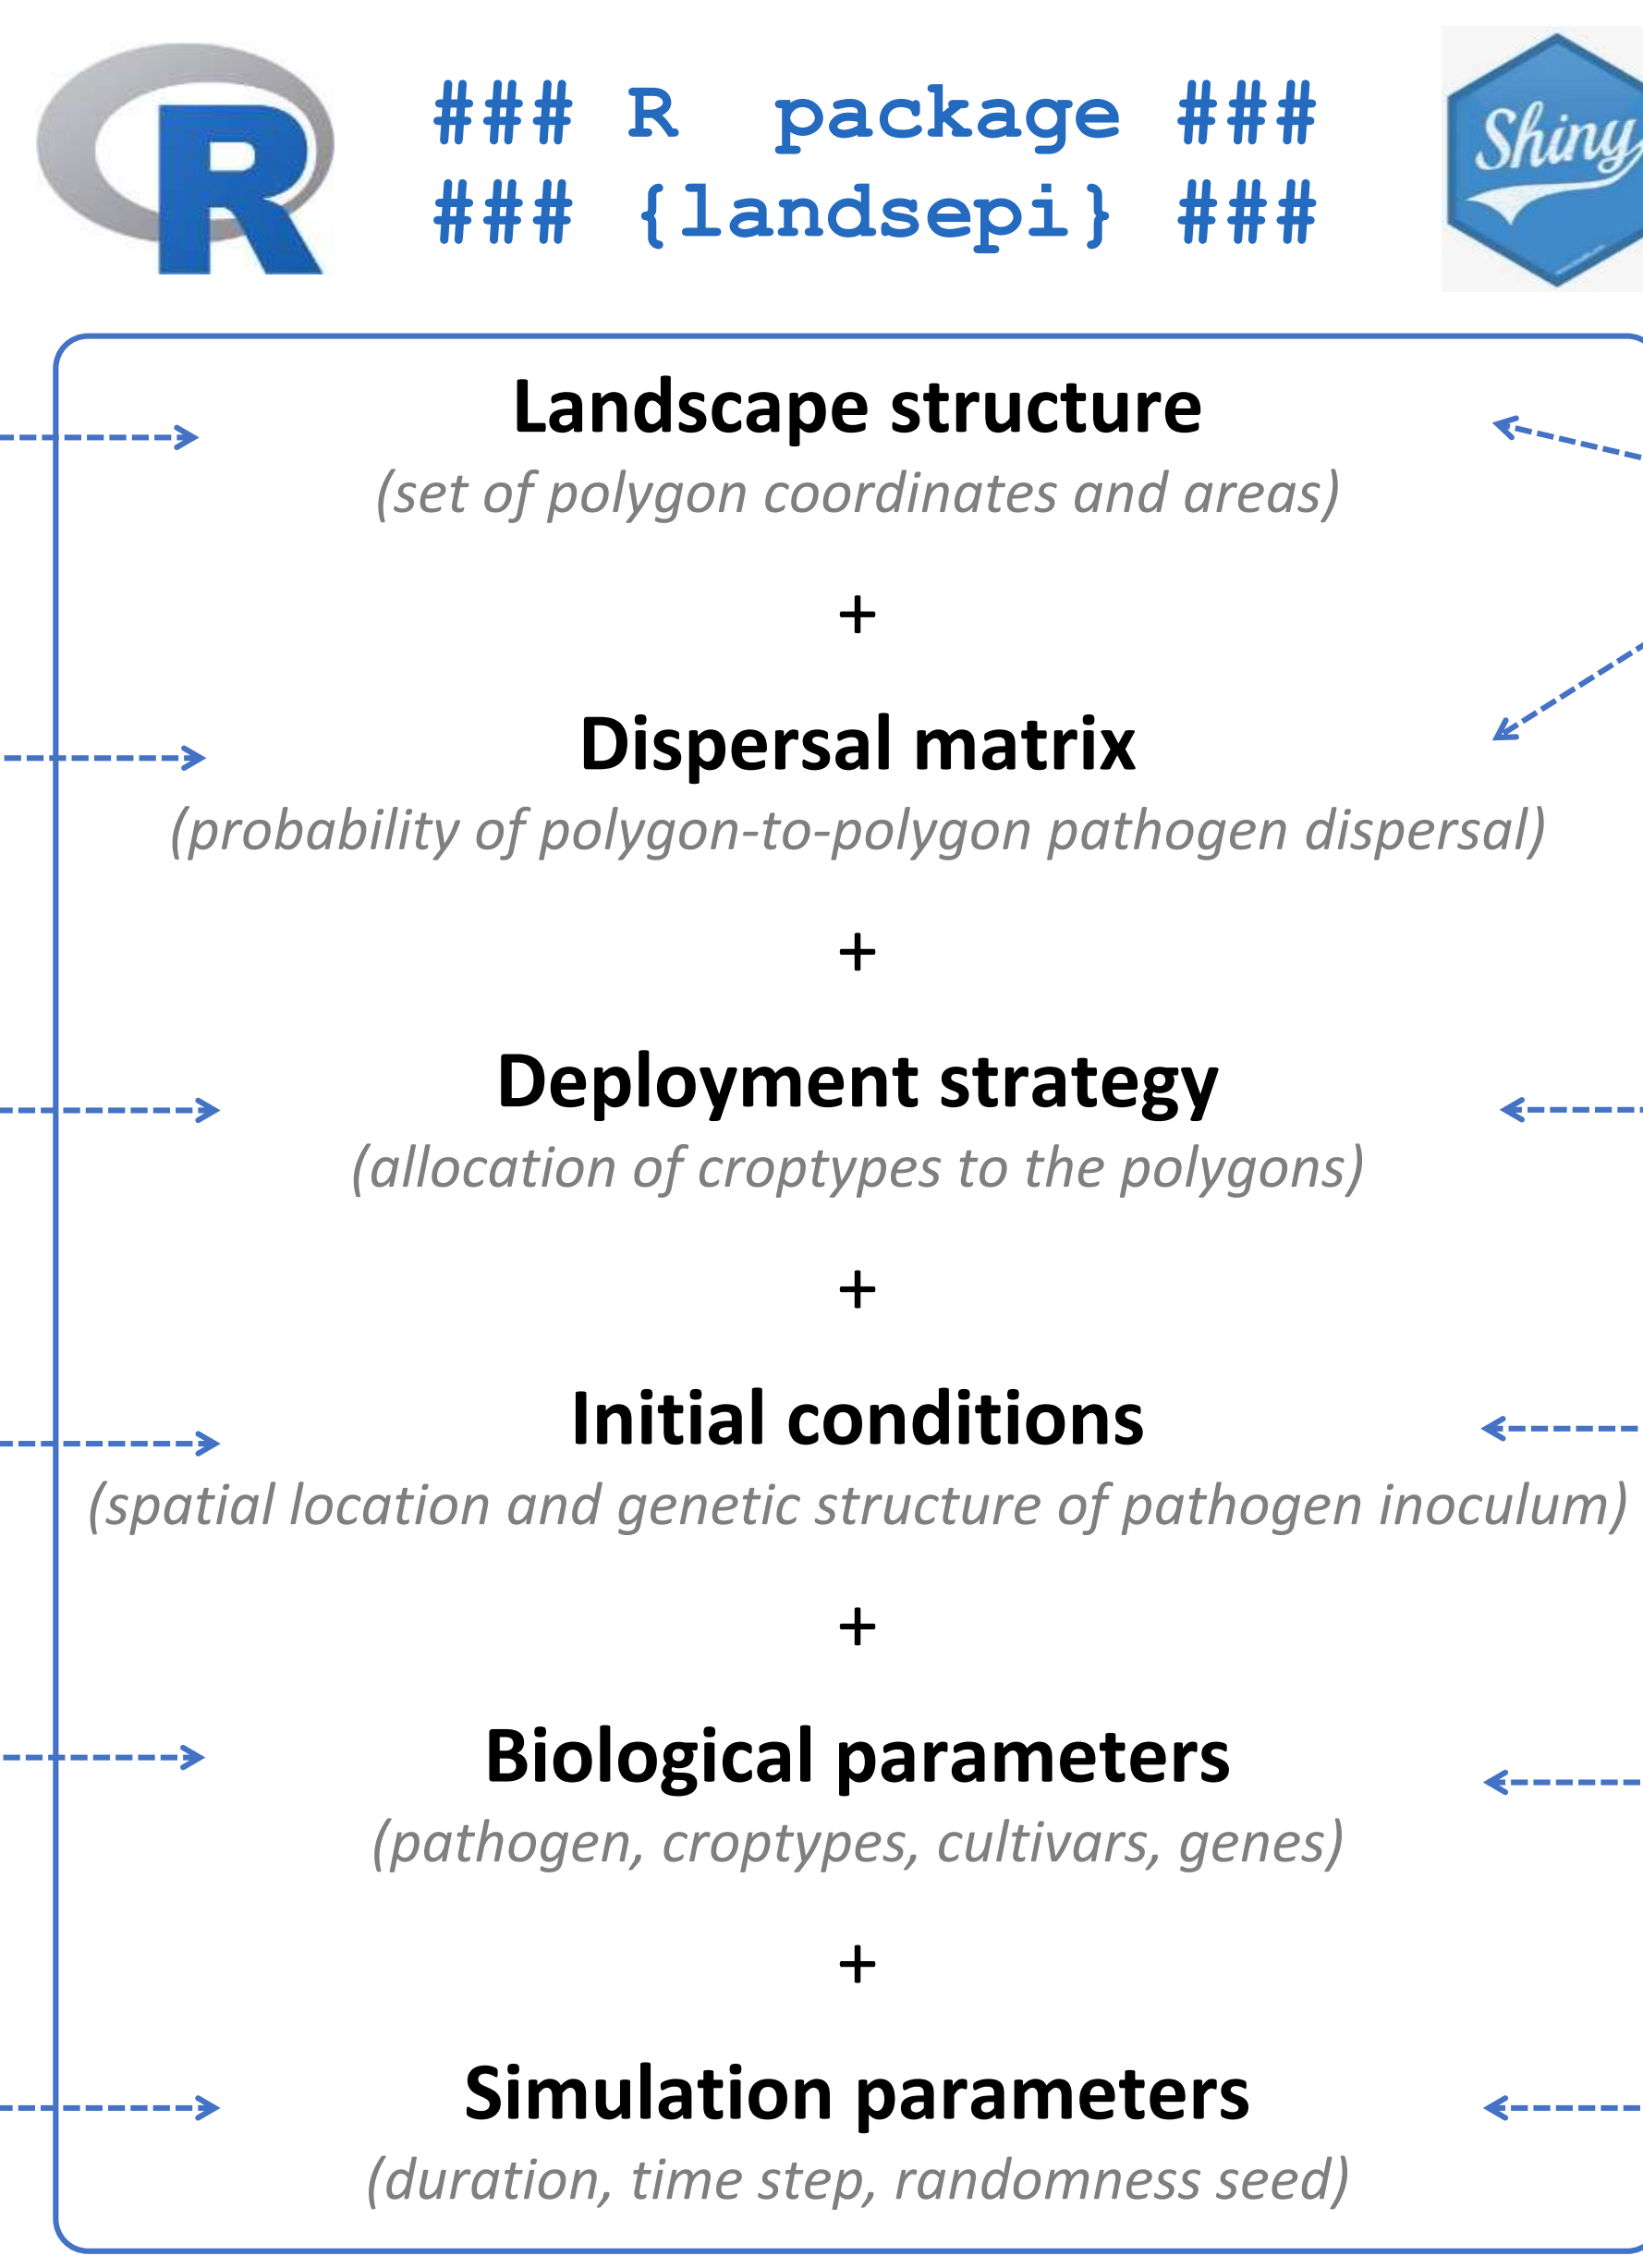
R

### R package ###
### {landsepi} ###

Shiny

Landscape structure
(set of polygon coordinates and areas)

+

Dispersal matrix
(probability of polygon-to-polygon pathogen dispersal)

+

Deployment strategy
(allocation of croptypes to the polygons)

+

Initial conditions
(spatial location and genetic structure of pathogen inoculum)

+

Biological parameters
(pathogen, croptypes, cultivars, genes)

+

Simulation parameters
(duration, time step, randomness seed)